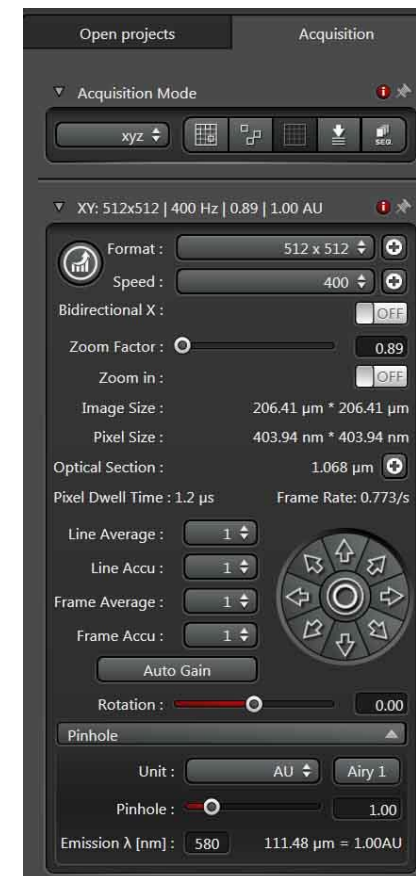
Open projects
Acquisition

Acquisition Mode

xyz

SEQ

XY: 512x512 | 400 Hz | 0.89 | 1.00 AU

Format : 512 x 512
Speed : 400
Bidirectional X : OFF
Zoom Factor : 0.89
Zoom in : OFF
Image Size : 206.41 µm * 206.41 µm
Pixel Size : 403.94 nm * 403.94 nm
Optical Section : 1.068 µm
Pixel Dwell Time : 1.2 µs
Frame Rate: 0.773/s
Line Average : 1
Line Accu : 1
Frame Average : 1
Frame Accu : 1
Auto Gain
Rotation : 0.00
Pinhole
Unit : AU
Airy 1
Pinhole : 1.00
Emission λ [nm] : 580
111.48 µm = 1.00AU